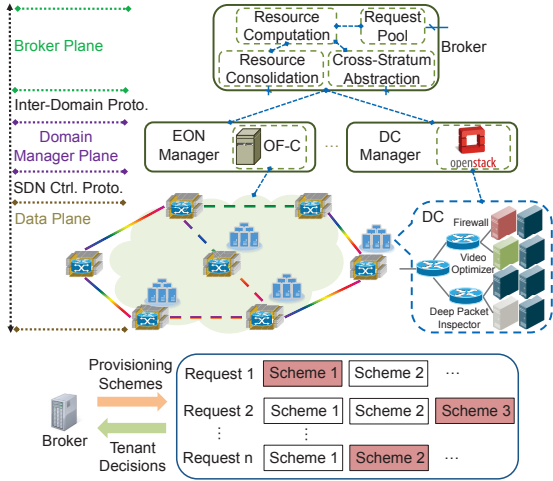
Broker Plane

Inter-Domain Proto.

Domain Manager Plane

SDN Ctrl. Proto.

Data Plane

Resource Computation

Request Pool

Resource Consolidation

Cross-Stratum Abstraction

Broker

EON Manager

OF-C

...

DC Manager

openstack

DC

Firewall

Video Optimizer

Deep Packet Inspector

Provisioning Schemes

Broker

Tenant Decisions

| Request 1 | Scheme 1 | Scheme 2 | ... |
|---|---|---|---|
| Request 2 | Scheme 1 | Scheme 2 | Scheme 3 |
| ⋮ | ⋮ | | |
| Request n | Scheme 1 | Scheme 2 | ... |